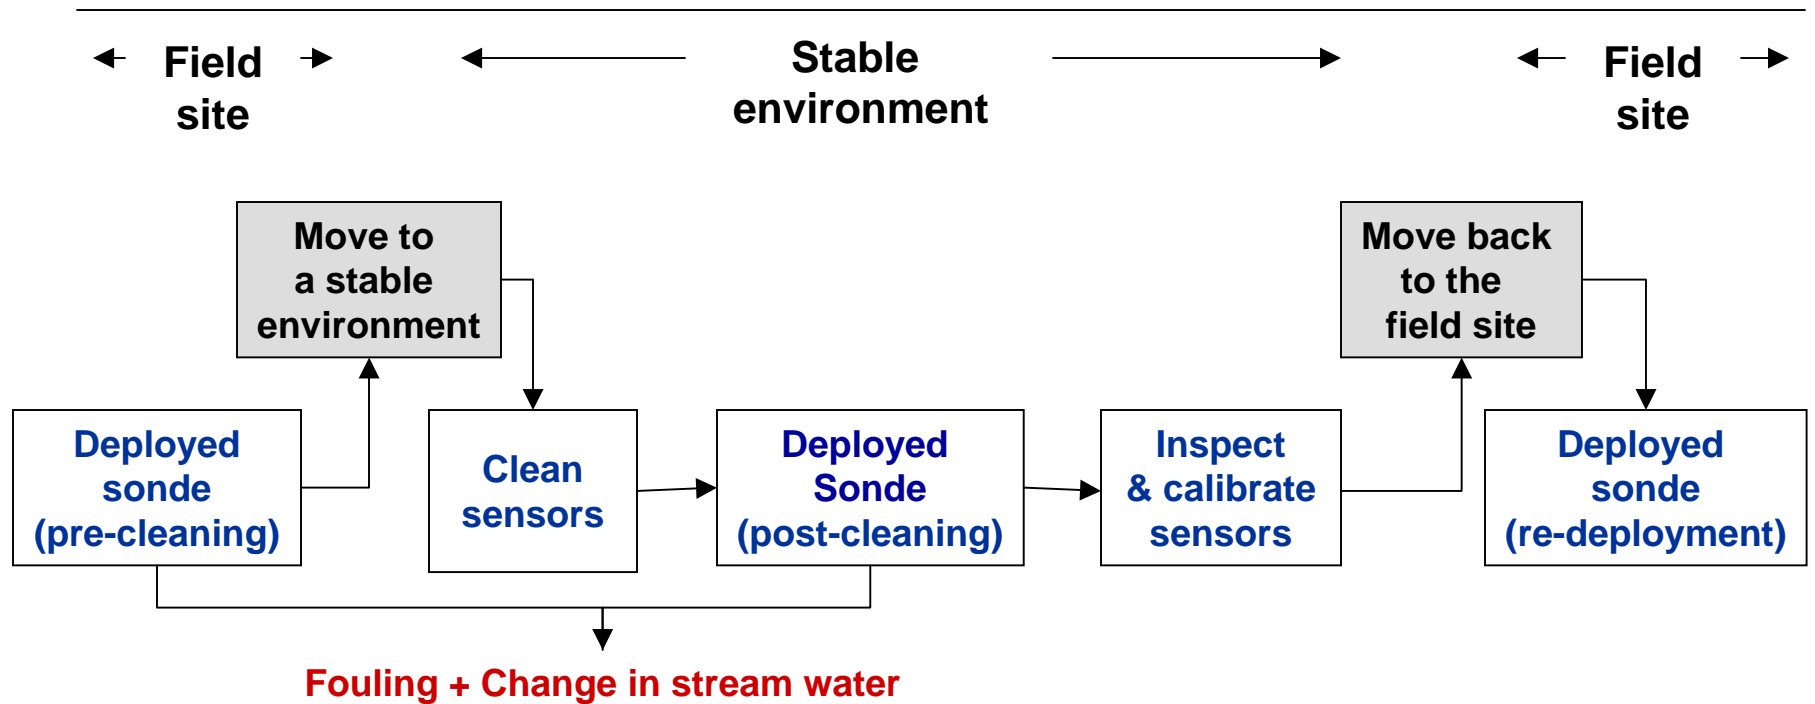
Field site

Stable environment

Field site

Move to a stable environment

Move back to the field site

Deployed sonde (pre-cleaning)

Clean sensors

Deployed Sonde (post-cleaning)

Inspect & calibrate sensors

Deployed sonde (re-deployment)

Fouling + Change in stream water